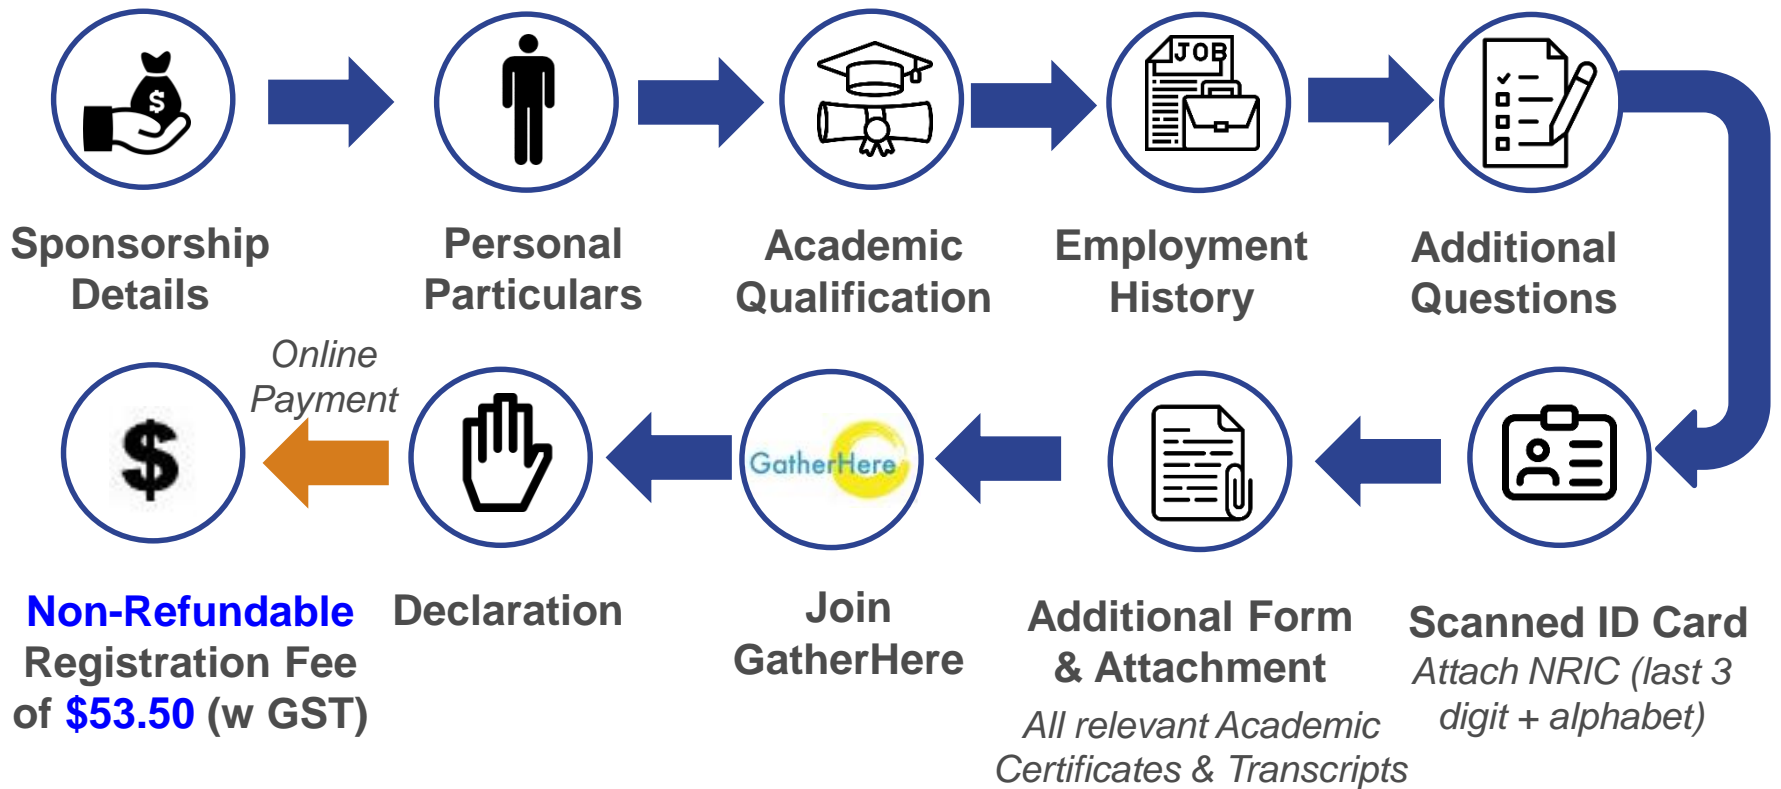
Sponsorship Details

Personal Particulars

Academic Qualification

Employment History

Additional Questions

Scanned ID Card
Attach NRIC (last 3 digit + alphabet)

Additional Form & Attachment
All relevant Academic Certificates & Transcripts

GatherHere

Join GatherHere

Declaration

Online Payment

$

Non-Refundable Registration Fee of $53.50 (w GST)